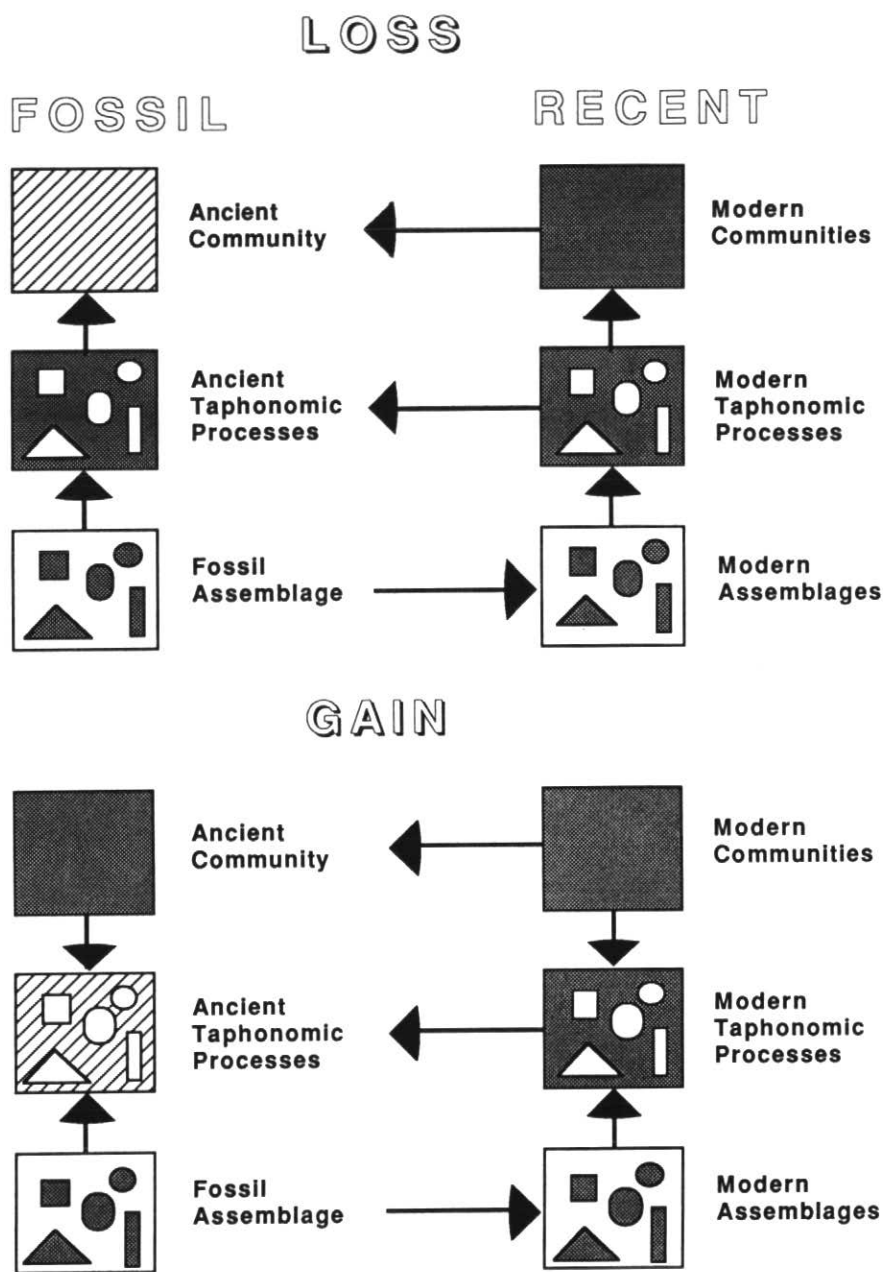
LOSS

FOSSIL

RECENT

Ancient Community

Modern Communities

Ancient Taphonomic Processes

Modern Taphonomic Processes

Fossil Assemblage

Modern Assemblages

GAIN

Ancient Community

Modern Communities

Ancient Taphonomic Processes

Modern Taphonomic Processes

Fossil Assemblage

Modern Assemblages